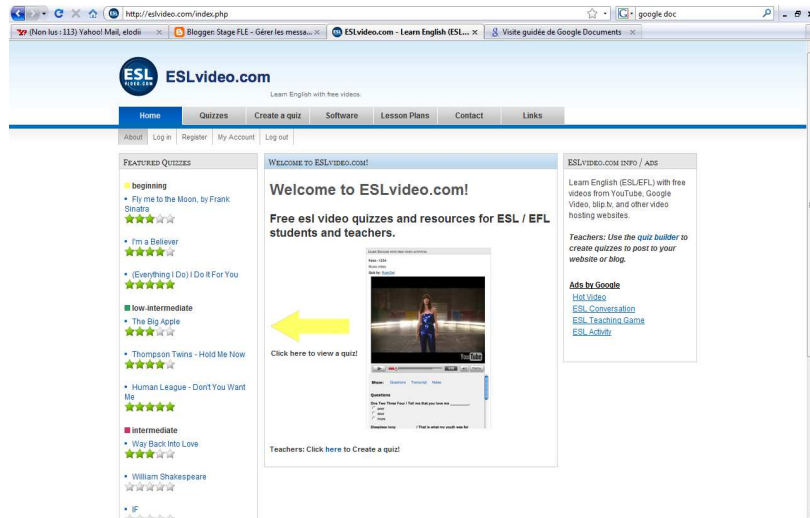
http://eslvideo.com/index.php

google doc

(Non lus : 113) Yahoo! Mail, elodi ×

Blogger: Stage FLE - Gérer les messa... ×

ESLvideo.com - Learn English (ESL... ×

Visite guidée de Google Documents ×

ESL VIDEO.COM

ESLvideo.com

Learn English with free videos.

Home | Quizzes | Create a quiz | Software | Lesson Plans | Contact | Links

About | Log in | Register | My Account | Log out

FEATURED QUIZZES

beginning

• Fly me to the Moon, by Frank Sinatra

• I'm a Believer

• (Everything I Do) I Do It For You

low-intermediate

• The Big Apple

• Thompson Twins - Hold Me Now

• Human League - Don't You Want Me

intermediate

• Way Back Into Love

• William Shakespeare

• IF

WELCOME TO ESLVIDEO.COM!

Welcome to ESLvideo.com!

Free esl video quizzes and resources for ESL / EFL students and teachers.

Click here to view a quiz!

Teachers: Click here to Create a quiz!

ESLVIDEO.COM INFO / ADS

Learn English (ESL/EFL) with free videos from YouTube, Google Video, blip.tv, and other video hosting websites.

Teachers: Use the quiz builder to create quizzes to post to your website or blog.

Ads by Google

Hot Video

ESL Conversation

ESL Teaching Game

ESL Activity